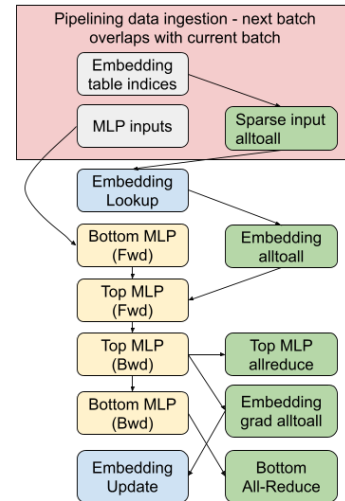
Pipelining data ingestion - next batch overlaps with current batch

Embedding table indices

MLP inputs

Sparse input alltoall

Embedding Lookup

Bottom MLP (Fwd)

Embedding alltoall

Top MLP (Fwd)

Top MLP (Bwd)

Top MLP allreduce

Bottom MLP (Bwd)

Embedding grad alltoall

Embedding Update

Bottom All-Reduce